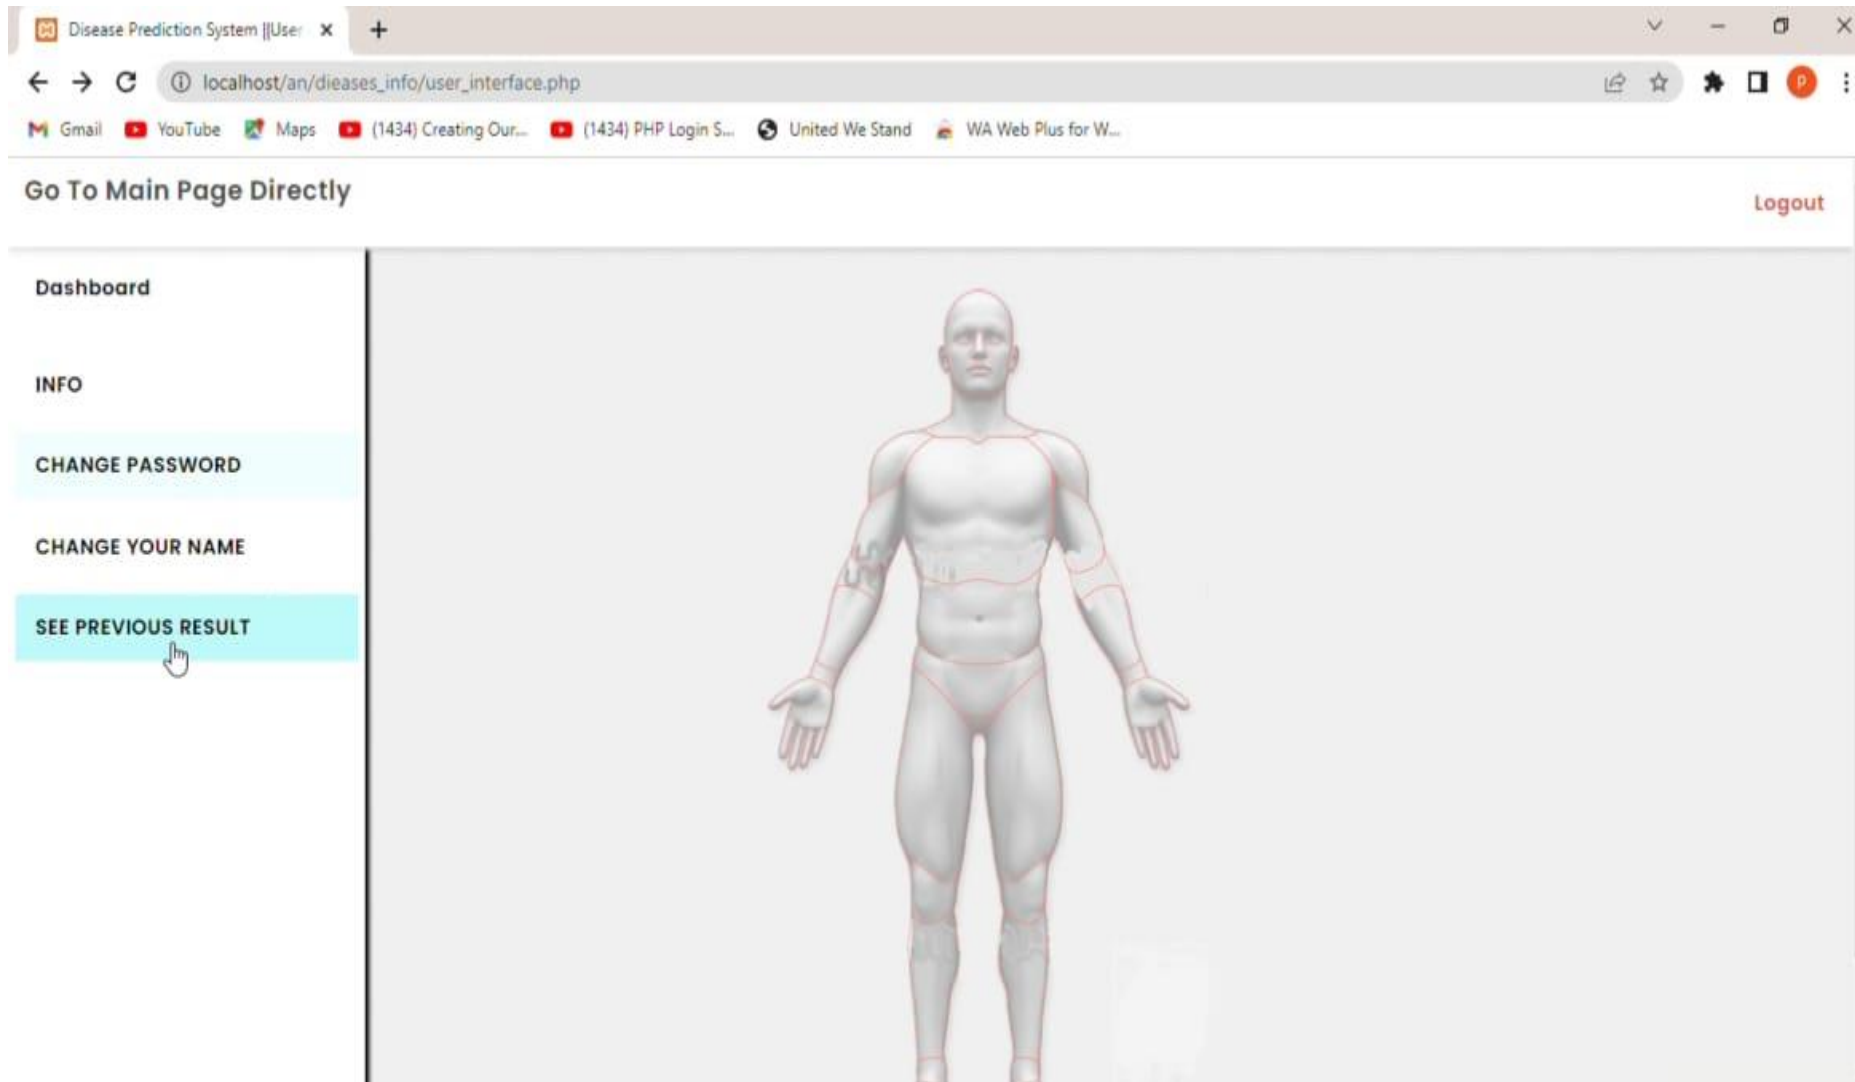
Disease Prediction System ||User

localhost/an/dieases_info/user_interface.php

Gmail YouTube Maps (1434) Creating Our... (1434) PHP Login S... United We Stand WA Web Plus for W...

Go To Main Page Directly

Logout

Dashboard

INFO

CHANGE PASSWORD

CHANGE YOUR NAME

SEE PREVIOUS RESULT